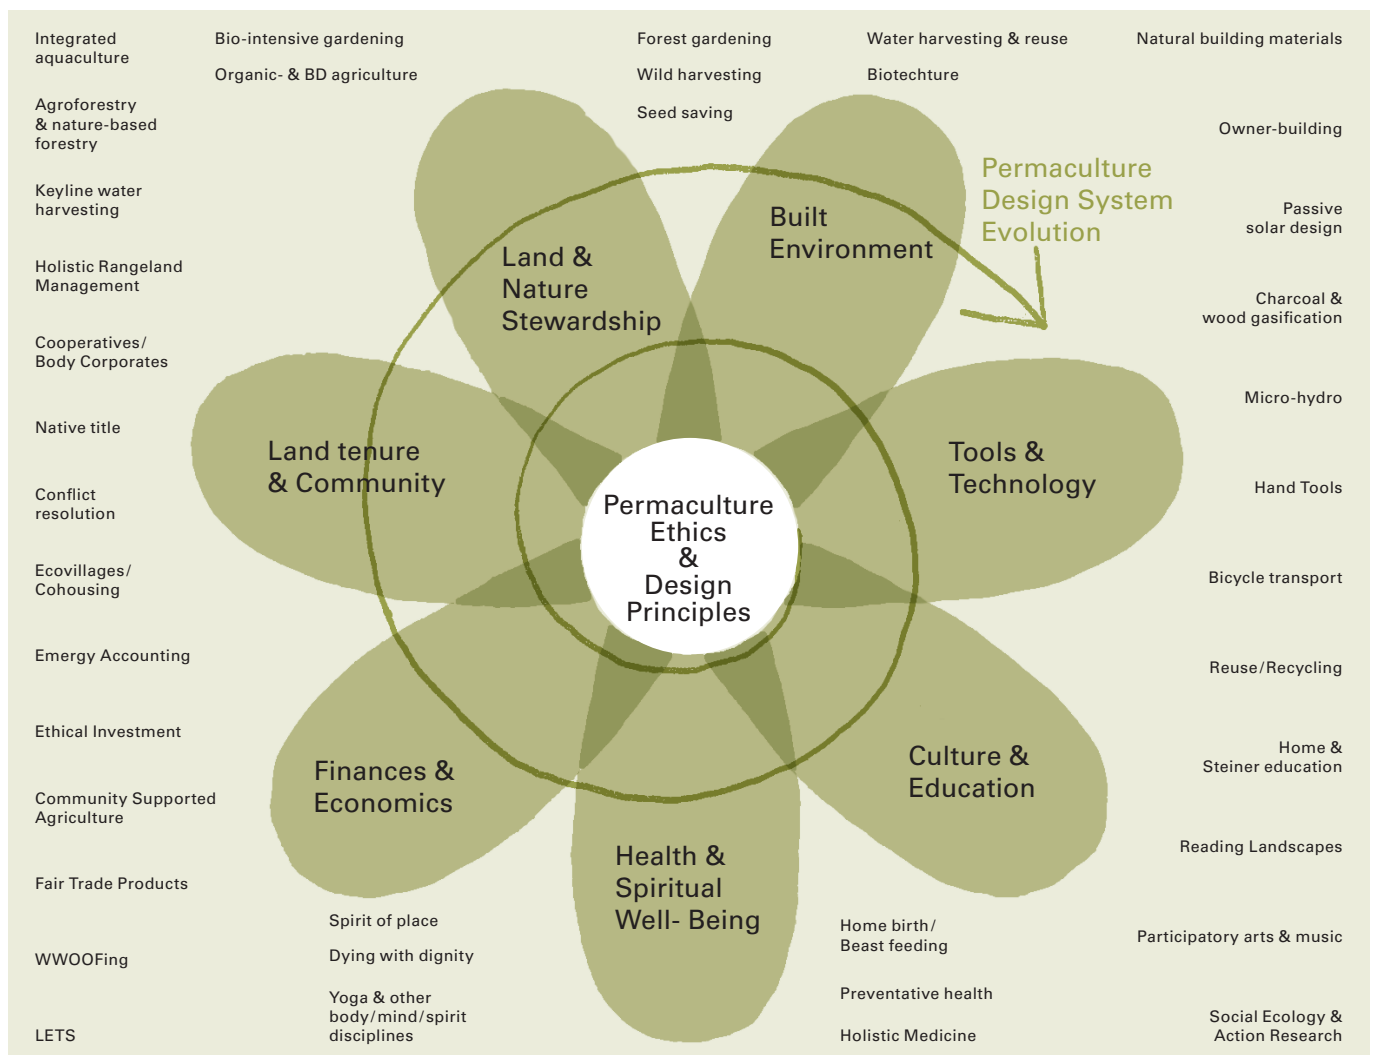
Integrated aquaculture

Agroforestry & nature-based forestry

Keyline water harvesting

Holistic Rangeland Management

Cooperatives/ Body Corporates

Native title

Conflict resolution

Ecovillages/ Cohousing

Emergy Accounting

Ethical Investment

Community Supported Agriculture

Fair Trade Products

WWOOFing

LETS

Bio-intensive gardening

Organic- & BD agriculture

Forest gardening

Wild harvesting

Seed saving

Water harvesting & reuse

Biotechture

Natural building materials

Owner-building

Passive solar design

Charcoal & wood gasification

Micro-hydro

Hand Tools

Bicycle transport

Reuse/Recycling

Home & Steiner education

Reading Landscapes

Participatory arts & music

Social Ecology & Action Research

Permaculture Design System Evolution

Land & Nature Stewardship

Built Environment

Land tenure & Community

Tools & Technology

Permaculture Ethics & Design Principles

Finances & Economics

Culture & Education

Health & Spiritual Well- Being

Spirit of place

Dying with dignity

Yoga & other body/mind/spirit disciplines

Home birth/ Beast feeding

Preventative health

Holistic Medicine